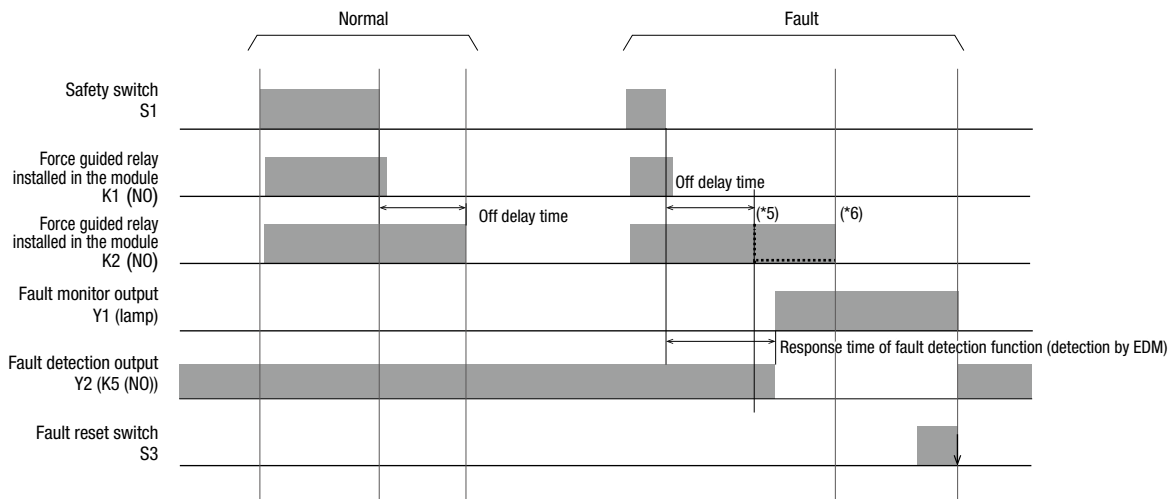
Normal

Fault

Safety switch S1

Force guided relay installed in the module K1 (NO)

Off delay time

Force guided relay installed in the module K2 (NO)

Off delay time

(*5)

(*6)

Fault monitor output Y1 (lamp)

Fault detection output Y2 (K5 (NO))

Response time of fault detection function (detection by EDM)

Fault reset switch S3